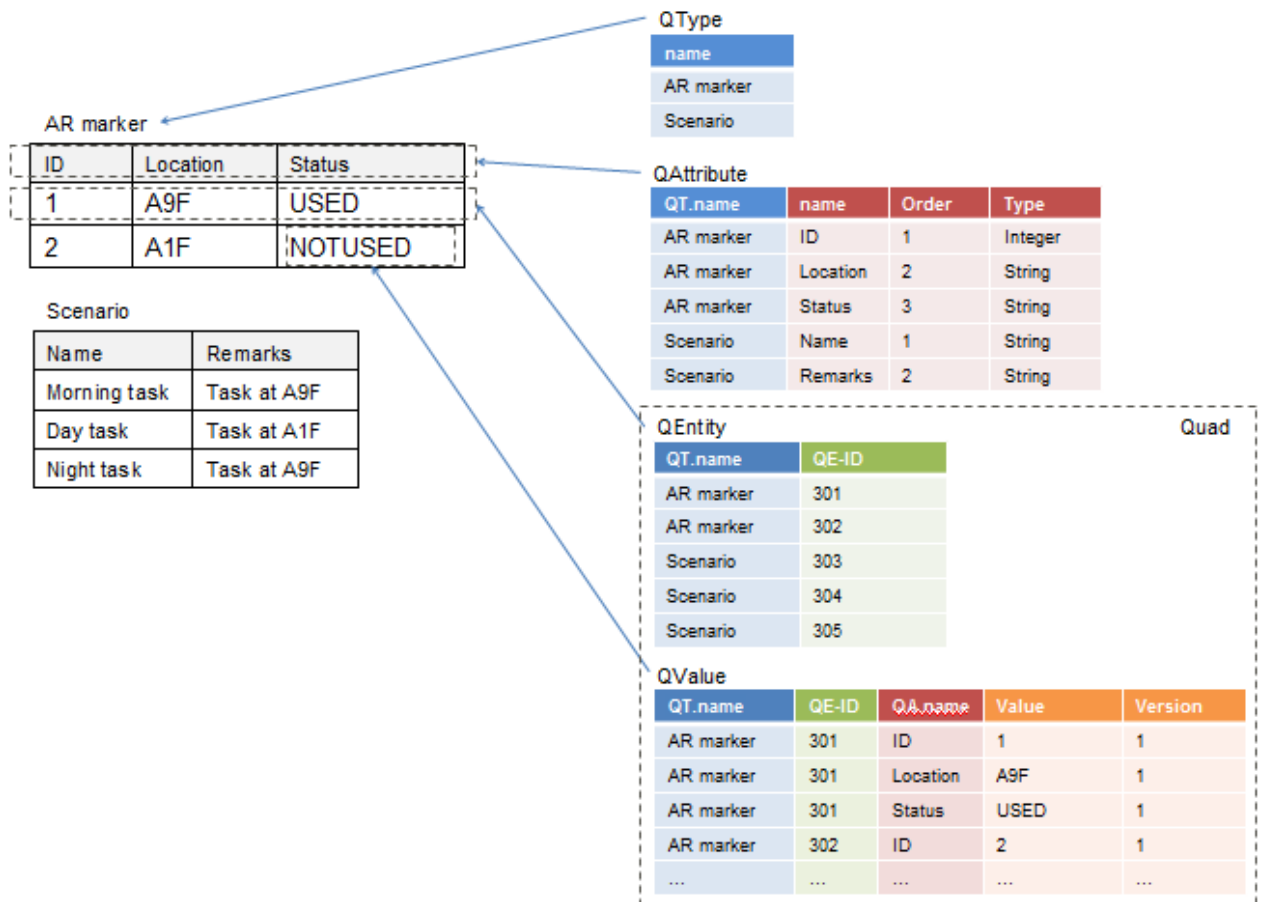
QType

| name |
|---|
| AR marker |
| Scenario |

AR marker

| ID | Location | Status |
|---|---|---|
| 1 | A9F | USED |
| 2 | A1F | NOTUSED |

QAttribute

| QT.name | name | Order | Type |
|---|---|---|---|
| AR marker | ID | 1 | Integer |
| AR marker | Location | 2 | String |
| AR marker | Status | 3 | String |
| Scenario | Name | 1 | String |
| Scenario | Remarks | 2 | String |

Scenario

| Name | Remarks |
|---|---|
| Morning task | Task at A9F |
| Day task | Task at A1F |
| Night task | Task at A9F |

QEntity

Quad

| QT.name | QE-ID |
|---|---|
| AR marker | 301 |
| AR marker | 302 |
| Scenario | 303 |
| Scenario | 304 |
| Scenario | 305 |

QValue

| QT.name | QE-ID | QA.name | Value | Version |
|---|---|---|---|---|
| AR marker | 301 | ID | 1 | 1 |
| AR marker | 301 | Location | A9F | 1 |
| AR marker | 301 | Status | USED | 1 |
| AR marker | 302 | ID | 2 | 1 |
| ... | ... | ... | ... | ... |